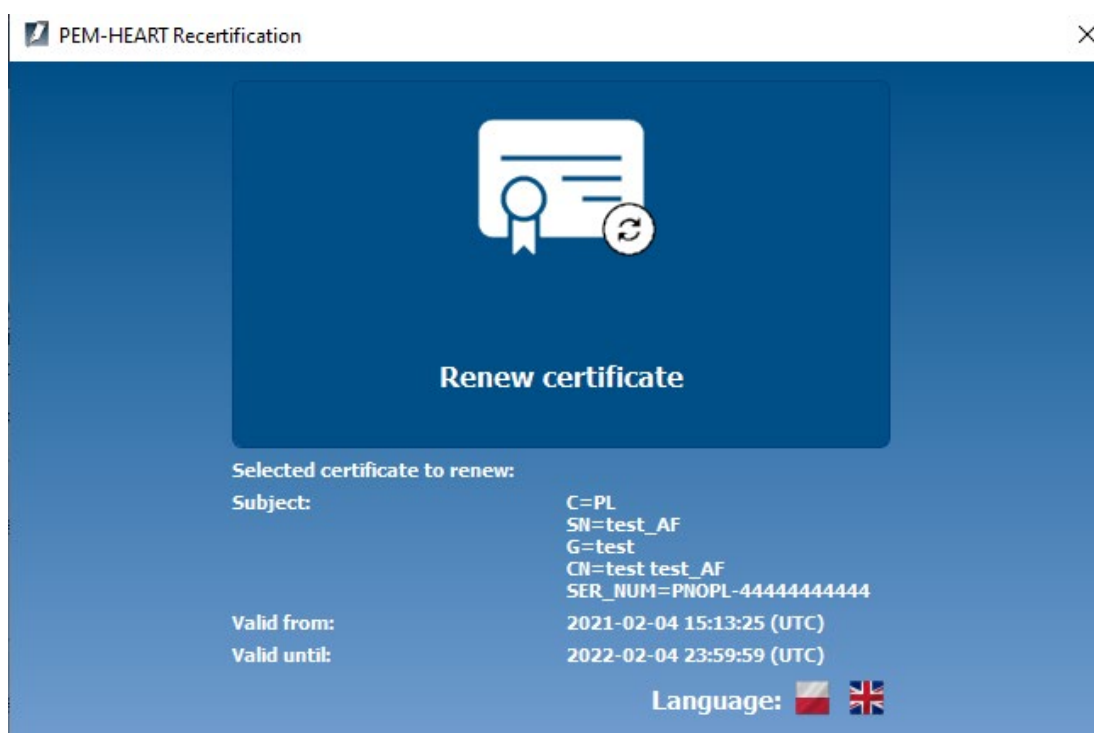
PEM-HEART Recertification

×

Renew certificate

Selected certificate to renew:

| | |
|---|---|
| Subject: | C=PL<br>SN=test_AF<br>G=test<br>CN=test test_AF<br>SER_NUM=PNOPL-44444444444 |
| Valid from: | 2021-02-04 15:13:25 (UTC) |
| Valid until: | 2022-02-04 23:59:59 (UTC) |

Language: